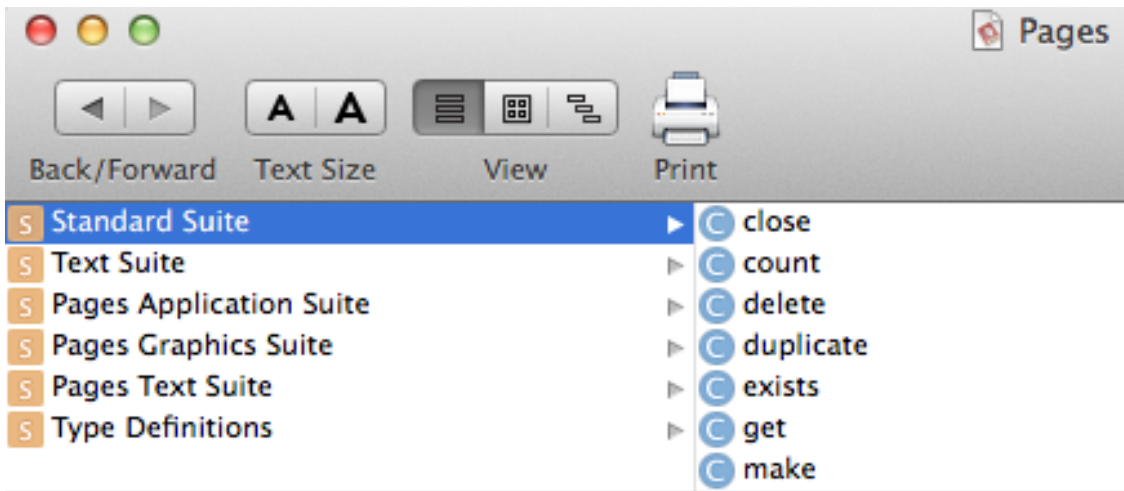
Pages

A A

Back/Forward Text Size View Print

S Standard Suite
S Text Suite
S Pages Application Suite
S Pages Graphics Suite
S Pages Text Suite
S Type Definitions

C close
C count
C delete
C duplicate
C exists
C get
C make